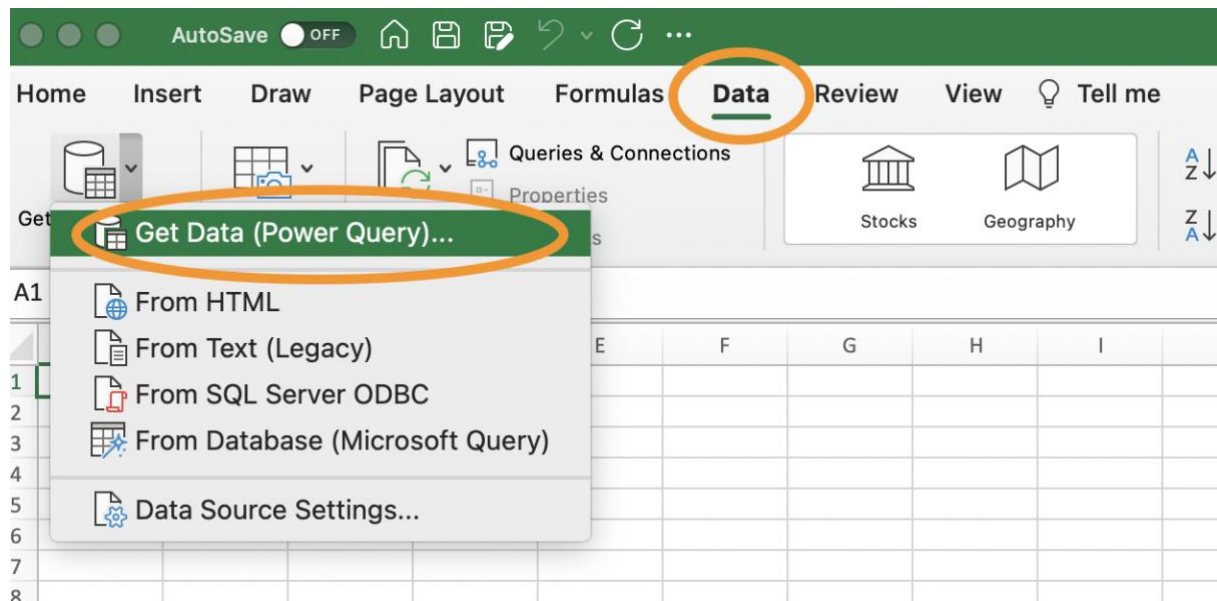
AutoSave OFF ...

Home Insert Draw Page Layout Formulas Data Review View Tell me

Queries & Connections
Properties

Stocks Geography

Get

Get Data (Power Query)...

From HTML
From Text (Legacy)
From SQL Server ODBC
From Database (Microsoft Query)

Data Source Settings...

A1

E F G H I

1
2
3
4
5
6
7
8